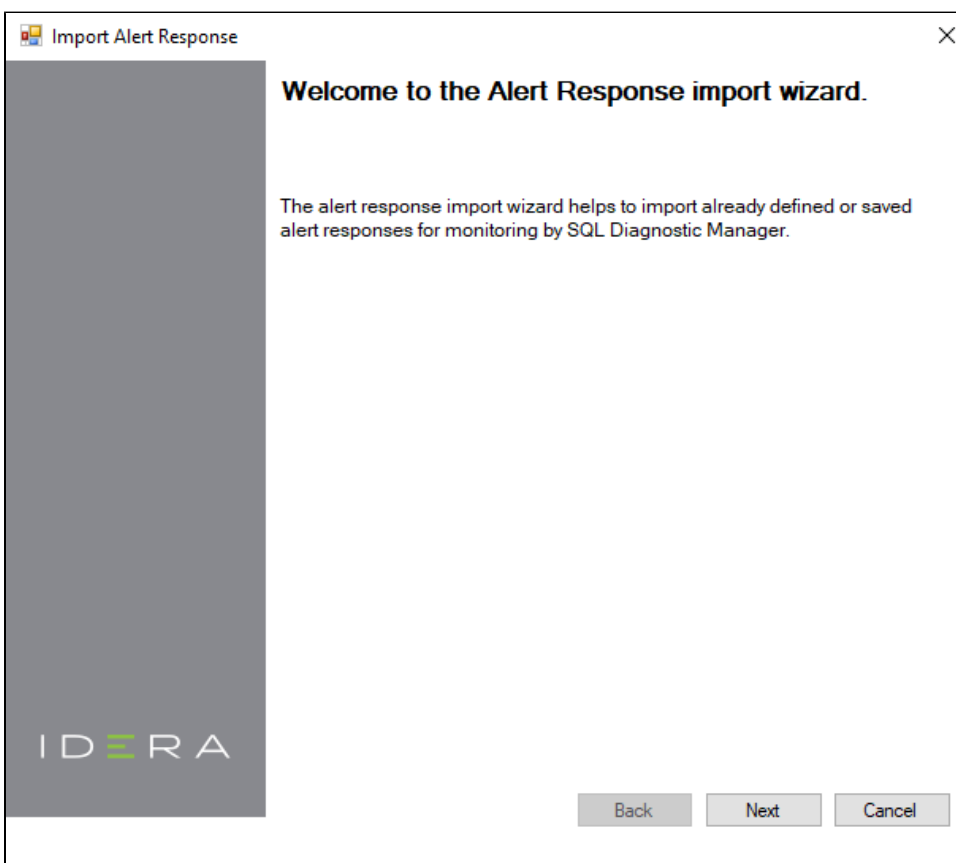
Import Alert Response

×

Welcome to the Alert Response import wizard.

The alert response import wizard helps to import already defined or saved alert responses for monitoring by SQL Diagnostic Manager.

IDERA

Back

Next

Cancel